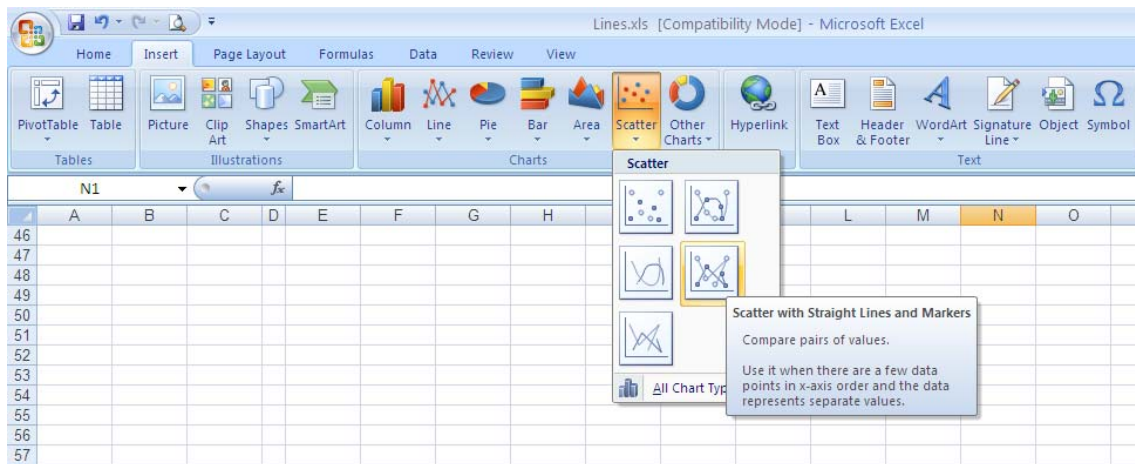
Lines.xls [Compatibility Mode] - Microsoft Excel

Home Insert Page Layout Formulas Data Review View

PivotTable Table
Tables

Picture Clip Art Shapes SmartArt
Illustrations

Column Line Pie Bar Area Scatter Other Charts
Charts

Hyperlink

Text Box Header & Footer WordArt Signature Line Object Symbol
Text

N1 $f_x$

Scatter

Scatter with Straight Lines and Markers

Compare pairs of values.

Use it when there are a few data points in x-axis order and the data represents separate values.

All Chart Typ

| | A | B | C | D | E | F | G | H | | L | M | N | O |
|---|---|---|---|---|---|---|---|---|---|---|---|---|---|
| 46 | | | | | | | | | | | | | |
| 47 | | | | | | | | | | | | | |
| 48 | | | | | | | | | | | | | |
| 49 | | | | | | | | | | | | | |
| 50 | | | | | | | | | | | | | |
| 51 | | | | | | | | | | | | | |
| 52 | | | | | | | | | | | | | |
| 53 | | | | | | | | | | | | | |
| 54 | | | | | | | | | | | | | |
| 55 | | | | | | | | | | | | | |
| 56 | | | | | | | | | | | | | |
| 57 | | | | | | | | | | | | | |